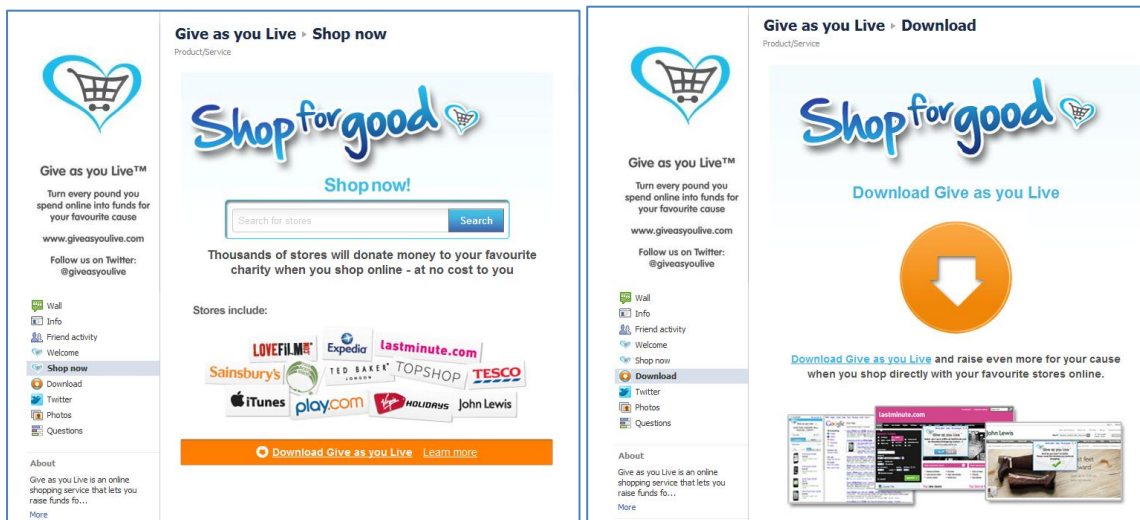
Give as you Live™

Turn every pound you spend online into funds for your favourite cause

www.giveasyoulive.com

Follow us on Twitter: @giveasyoulive

Wall
Info
Friend activity
Welcome
Shop now
Download
Twitter
Photos
Questions

About

Give as you Live is an online shopping service that lets you raise funds fo...

More

Give as you Live ▸ Shop now

Product/Service

Shop for good

Shop now!

Search for stores

Search

Thousands of stores will donate money to your favourite charity when you shop online - at no cost to you

Stores include:

LOVEFiLM Expedia lastminute.com Sainsbury's TED BAKER LONDON TOPSHOP TESCO iTunes play.com Virgin HOLIDAYS John Lewis

Download Give as you Live Learn more

Give as you Live™

Turn every pound you spend online into funds for your favourite cause

www.giveasyoulive.com

Follow us on Twitter: @giveasyoulive

Wall
Info
Friend activity
Welcome
Shop now
Download
Twitter
Photos
Questions

About

Give as you Live is an online shopping service that lets you raise funds fo...

More

Give as you Live ▸ Download

Product/Service

Shop for good

Download Give as you Live

Download Give as you Live and raise even more for your cause when you shop directly with your favourite stores online.

lastminute.com John Lewis Give as you Live